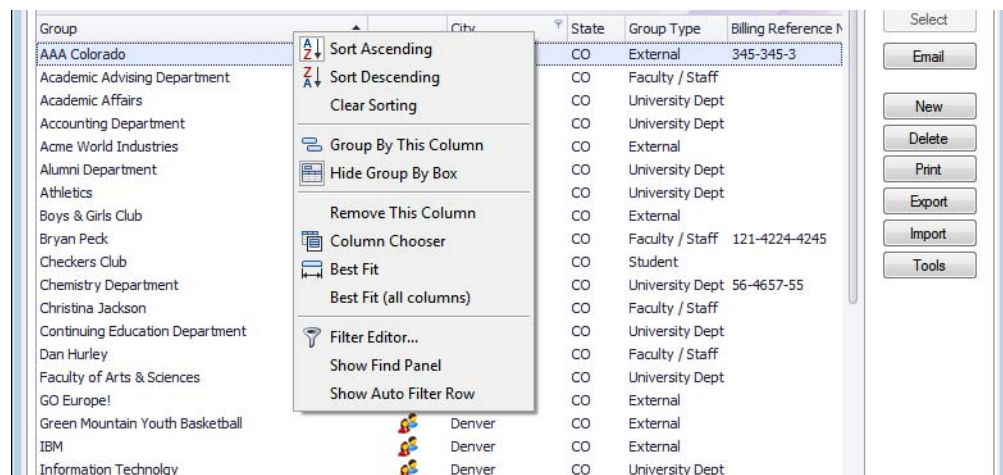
| Group | | City | State | Group Type | Billing Reference N |
|---|---|---|---|---|---|
| AAA Colorado | | | CO | External | 345-345-3 |
| Academic Advising Department | | | CO | Faculty / Staff | |
| Academic Affairs | | | CO | University Dept | |
| Accounting Department | | | CO | University Dept | |
| Acme World Industries | | | CO | External | |
| Alumni Department | | | CO | University Dept | |
| Athletics | | | CO | University Dept | |
| Boys & Girls Club | | | CO | External | |
| Bryan Peck | | | CO | Faculty / Staff | 121-4224-4245 |
| Checkers Club | | | CO | Student | |
| Chemistry Department | | | CO | University Dept | 56-4657-55 |
| Christina Jackson | | | CO | Faculty / Staff | |
| Continuing Education Department | | | CO | University Dept | |
| Dan Hurley | | | CO | Faculty / Staff | |
| Faculty of Arts & Sciences | | | CO | University Dept | |
| GO Europe! | | | CO | External | |
| Green Mountain Youth Basketball | | Denver | CO | External | |
| IBM | | Denver | CO | External | |
| Information Technology | | Denver | CO | University Dept | |

Sort Ascending
Sort Descending
Clear Sorting
Group By This Column
Hide Group By Box
Remove This Column
Column Chooser
Best Fit
Best Fit (all columns)
Filter Editor...
Show Find Panel
Show Auto Filter Row

Select
Email
New
Delete
Print
Export
Import
Tools